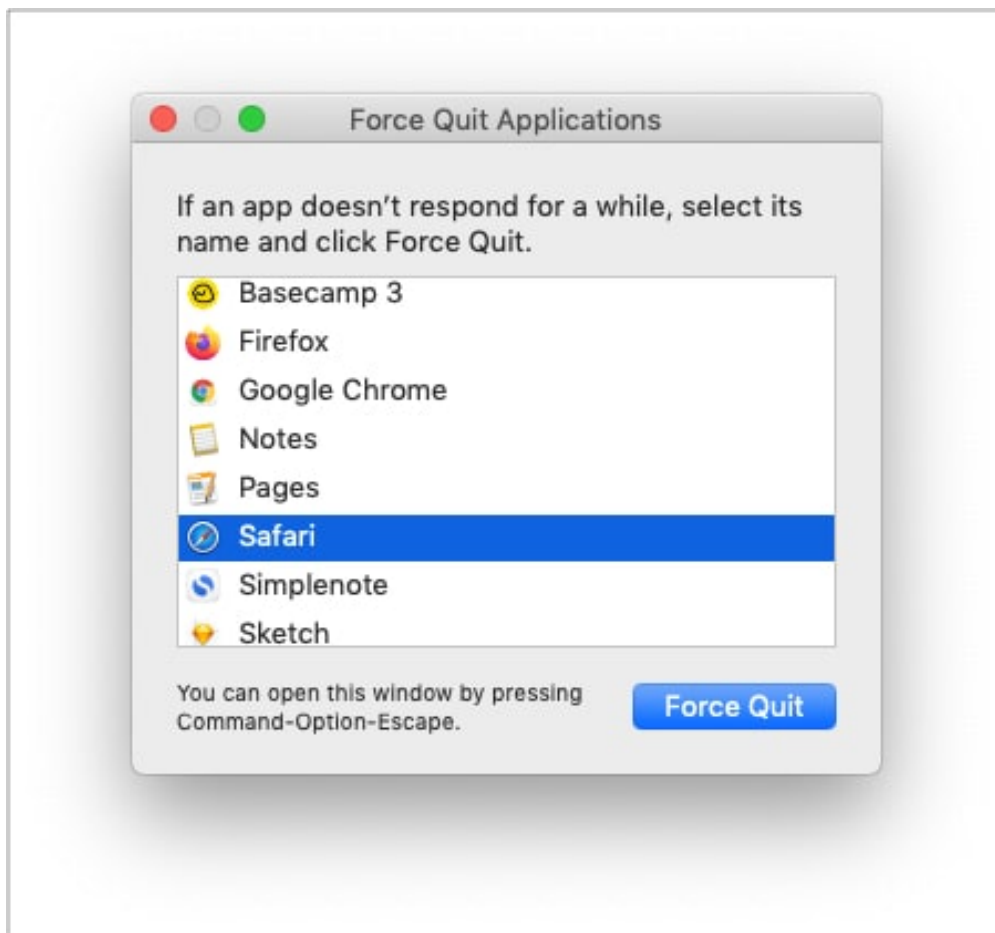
Force Quit Applications

If an app doesn't respond for a while, select its name and click Force Quit.

Basecamp 3
Firefox
Google Chrome
Notes
Pages
Safari
Simplenote
Sketch

You can open this window by pressing Command-Option-Escape.

Force Quit